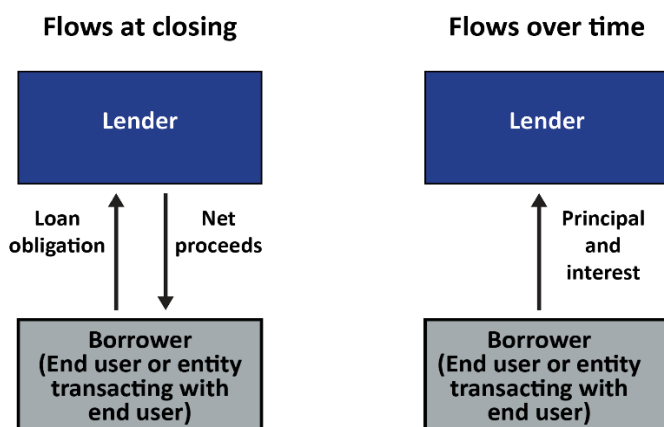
Flows at closing

Lender

Loan obligation

Net proceeds

Borrower (End user or entity transacting with end user)

Flows over time

Lender

Principal and interest

Borrower (End user or entity transacting with end user)